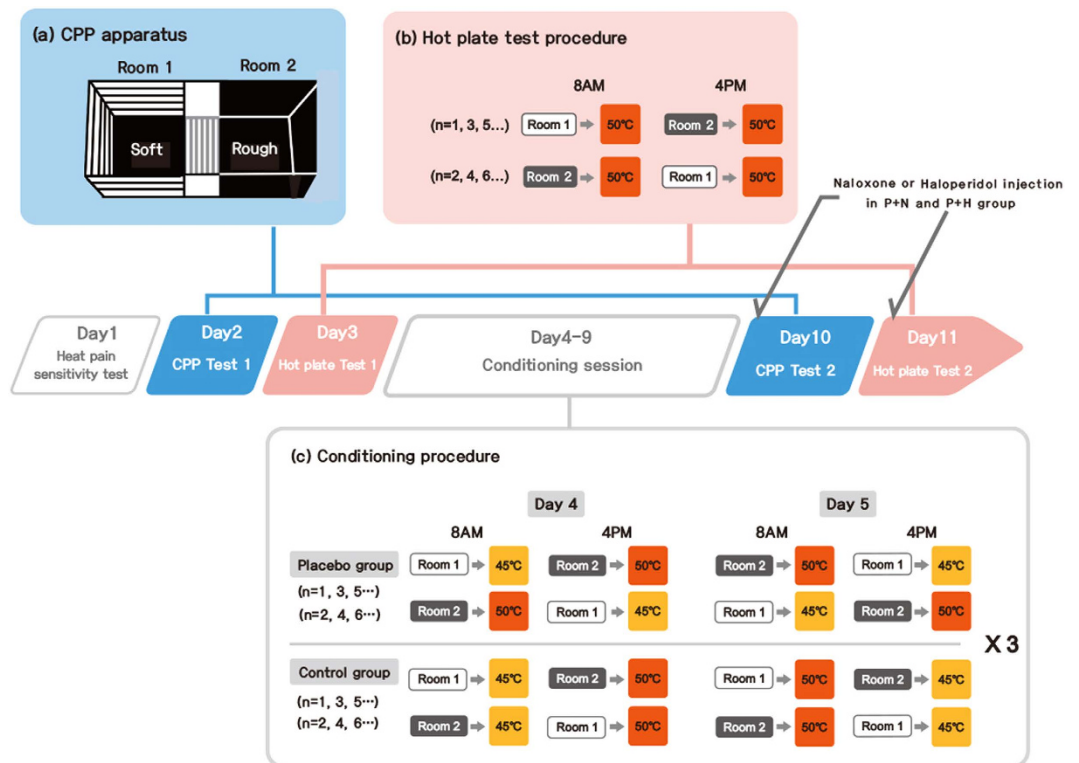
(a) CPP apparatus

Room 1 Room 2

Soft Rough

(b) Hot plate test procedure

8AM 4PM

(n=1, 3, 5...) Room 1 50°C Room 2 50°C

(n=2, 4, 6...) Room 2 50°C Room 1 50°C

Naloxone or Haloperidol injection in P+N and P+H group

Day1 Heat pain sensitivity test

Day2 CPP Test 1

Day3 Hot plate Test 1

Day4-9 Conditioning session

Day10 CPP Test 2

Day11 Hot plate Test 2

(c) Conditioning procedure

| | Day 4 8AM | Day 4 4PM | Day 5 8AM | Day 5 4PM |
|---|---|---|---|---|
| Placebo group (n=1, 3, 5…) | Room 1 45°C | Room 2 50°C | Room 2 50°C | Room 1 45°C |
| (n=2, 4, 6…) | Room 2 50°C | Room 1 45°C | Room 1 45°C | Room 2 50°C |
| Control group (n=1, 3, 5…) | Room 1 45°C | Room 2 50°C | Room 1 50°C | Room 2 45°C |
| (n=2, 4, 6…) | Room 2 45°C | Room 1 50°C | Room 2 50°C | Room 1 45°C |

X 3